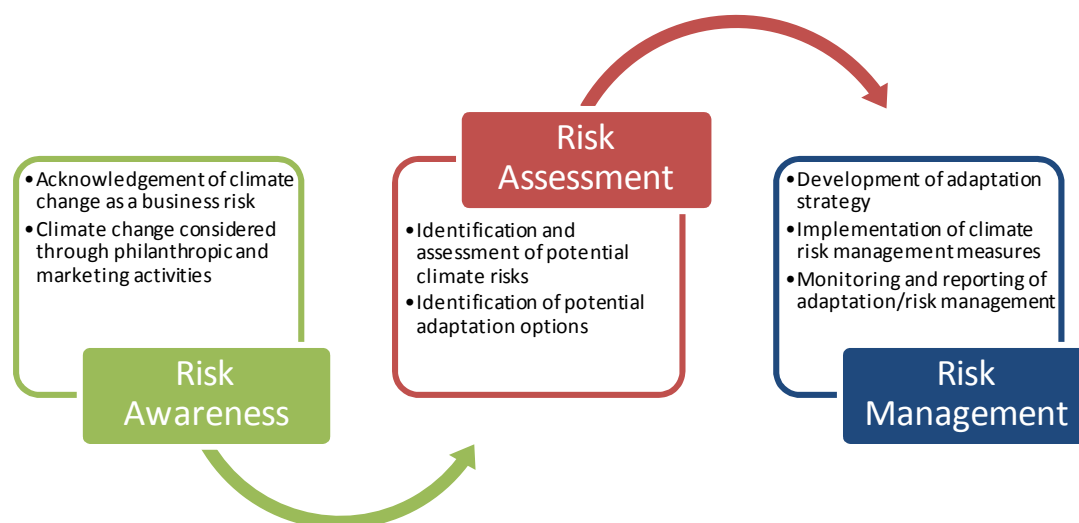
• Acknowledgement of climate change as a business risk
• Climate change considered through philanthropic and marketing activities

Risk Awareness

Risk Assessment

• Identification and assessment of potential climate risks
• Identification of potential adaptation options

• Development of adaptation strategy
• Implementation of climate risk management measures
• Monitoring and reporting of adaptation/risk management

Risk Management